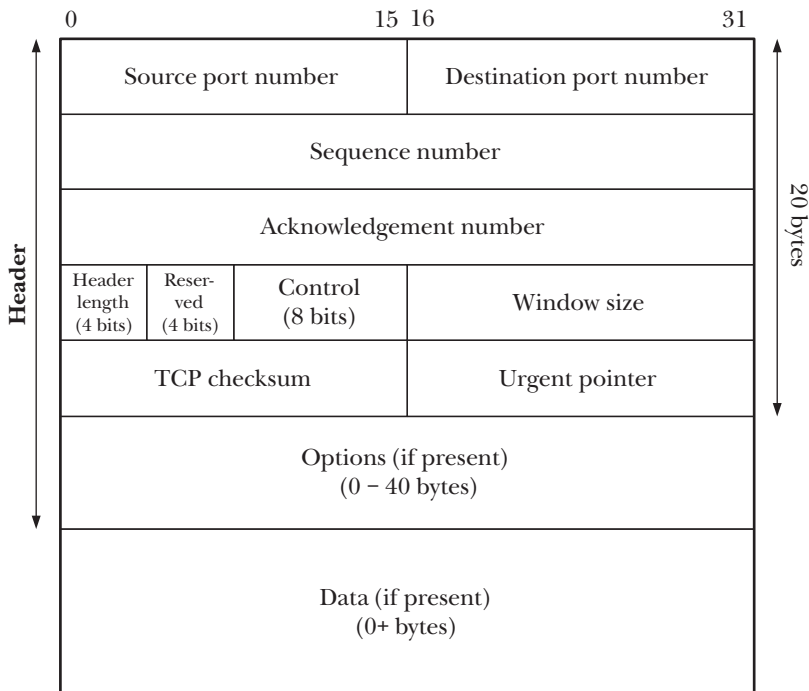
0 15 16 31

Header

20 bytes

Source port number

Destination port number

Sequence number

Acknowledgement number

Header length (4 bits)

Reserved (4 bits)

Control (8 bits)

Window size

TCP checksum

Urgent pointer

Options (if present) (0 – 40 bytes)

Data (if present) (0+ bytes)